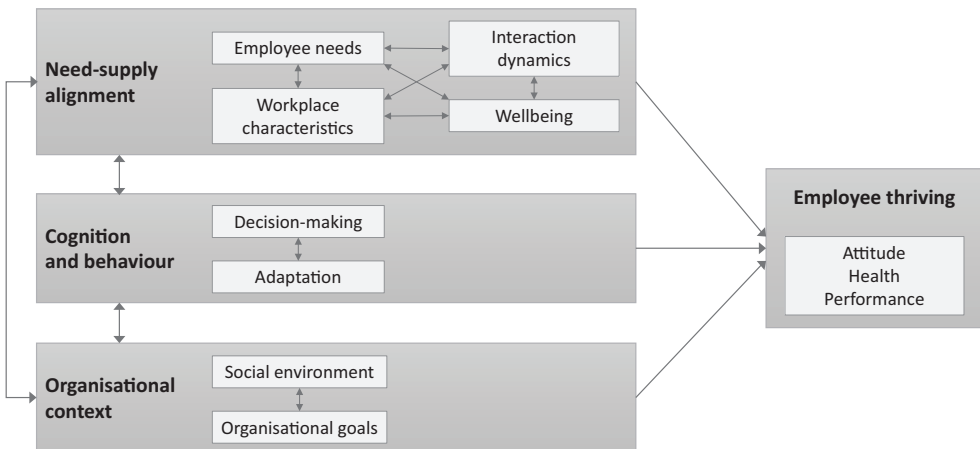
Need-supply alignment

Employee needs

Interaction dynamics

Workplace characteristics

Wellbeing

Cognition and behaviour

Decision-making

Adaptation

Organisational context

Social environment

Organisational goals

Employee thriving

Attitude
Health
Performance